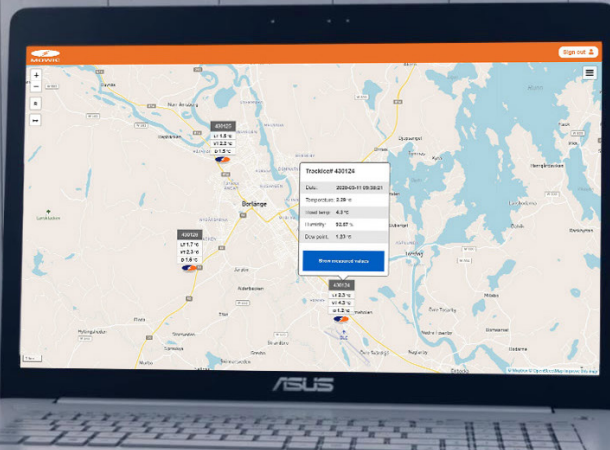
MOVIC

Sign out

+
−

430121
Lt 1.5 °c
Vt 2.2 °c
D 1.5 °c

430128
Lt 1.7 °c
Vt 2.3 °c
D 1.6 °c

Trackicer# 430124

Date: 2020-03-11 09:38:31
Temperature: 2.39 °c
Road temp: 4.3 °C
Humidity: 93.87 %
Dew point: 1.33 °c

Show measured values

430124
Lt 3.3 °c
Vt 4.3 °c
D 1.2 °c

Borlänge

© Mapbox © OpenStreetMap Improve this map

ASUS